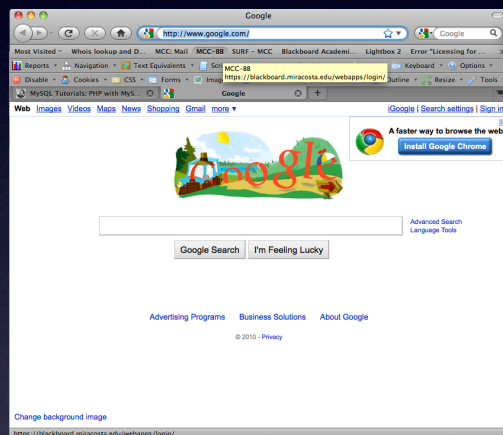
Google

http://www.google.com/

Google

Most Visited Whois lookup and D... MCC: Mail MCC-BB SURF - MCC Blackboard Academi... Lightbox 2 Error "Licensing for...

Reports Navigation Text Equivalents Scr

MCC-BB
https://blackboard.miracosta.edu/webapps/login/

Keyboard Options

Disable Cookies CSS Forms

utline Resize Tools

MySQL Tutorials: PHP with MyS... Google +

Web Images Videos Maps News Shopping Gmail more ▾

iGoogle | Search settings | Sign in

A faster way to browse the web

Install Google Chrome

Advanced Search
Language Tools

Google Search I'm Feeling Lucky

Advertising Programs Business Solutions About Google

© 2010 - Privacy

Change background image

https://blackboard.miracosta.edu/webapps/login/